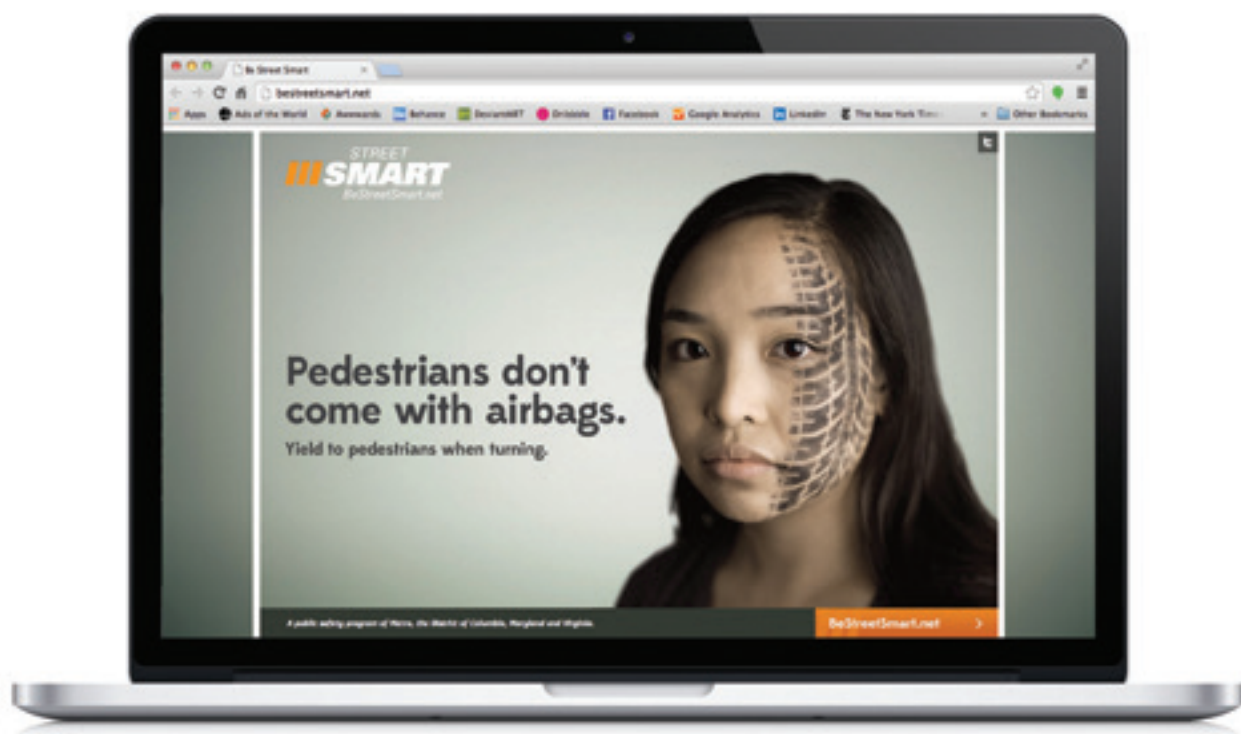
Be Street Smart

bestreetsmart.net

Apps Ads of the World Awwwards Behance DeviantART Dribbble Facebook Google Analytics LinkedIn The New York Tim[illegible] » Other Bookmarks

STREET SMART
BeStreetSmart.net

Pedestrians don't come with airbags.

Yield to pedestrians when turning.

A public safety program of Metro, the District of Columbia, Maryland and Virginia.

BeStreetSmart.net